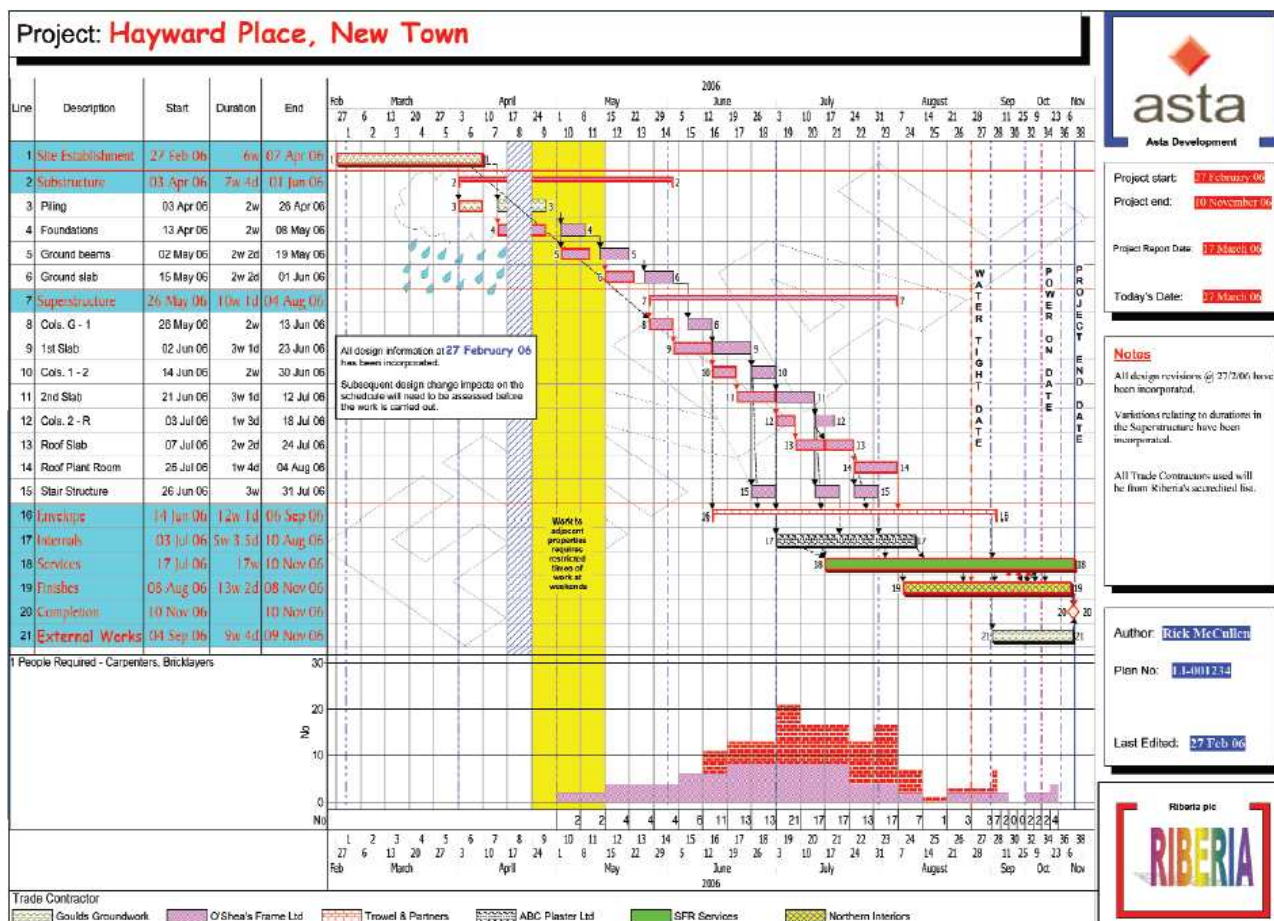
Project: Hayward Place, New Town

| Line | Description | Start | Duration | End |
|---|---|---|---|---|
| 1 | Site Establishment | 27 Feb 06 | 6w | 07 Apr 06 |
| 2 | Substructure | 03 Apr 06 | 7w 4d | 01 Jun 06 |
| 3 | Piling | 03 Apr 06 | 2w | 26 Apr 06 |
| 4 | Foundations | 13 Apr 06 | 2w | 08 May 06 |
| 5 | Ground beams | 02 May 06 | 2w 2d | 19 May 06 |
| 6 | Ground slab | 15 May 06 | 2w 2d | 01 Jun 06 |
| 7 | Superstructure | 26 May 06 | 10w 1d | 04 Aug 06 |
| 8 | Cols. G - 1 | 26 May 06 | 2w | 13 Jun 06 |
| 9 | 1st Slab | 02 Jun 06 | 3w 1d | 23 Jun 06 |
| 10 | Cols. 1 - 2 | 14 Jun 06 | 2w | 30 Jun 06 |
| 11 | 2nd Slab | 21 Jun 06 | 3w 1d | 12 Jul 06 |
| 12 | Cols. 2 - R | 03 Jul 06 | 1w 3d | 18 Jul 06 |
| 13 | Roof Slab | 07 Jul 06 | 2w 2d | 24 Jul 06 |
| 14 | Roof Plant Room | 25 Jul 06 | 1w 4d | 04 Aug 06 |
| 15 | Stair Structure | 26 Jun 06 | 3w | 31 Jul 06 |
| 16 | Envelope | 14 Jun 06 | 12w 1d | 06 Sep 06 |
| 17 | Internals | 03 Jul 06 | 5w 3.5d | 10 Aug 06 |
| 18 | Services | 17 Jul 06 | 17w | 10 Nov 06 |
| 19 | Finishes | 08 Aug 06 | 13w 2d | 08 Nov 06 |
| 20 | Completion | 10 Nov 06 | | 10 Nov 06 |
| 21 | External Works | 04 Sep 06 | 9w 4d | 09 Nov 06 |

2006
Feb March April May June July August Sep Oct Nov
27 6 13 20 27 3 10 17 24 1 8 15 22 29 5 12 19 26 3 10 17 24 31 7 14 21 28 11 25 9 23 6
1 2 3 4 5 6 7 8 9 10 11 12 13 14 15 16 17 18 19 20 21 22 23 24 25 26 27 28 30 32 34 36 38

All design information at 27 February 06 has been incorporated.

Subsequent design change impacts on the schedule will need to be assessed before the work is carried out.

Work to adjacent properties requires restricted times of work at weekends

WATER TIGHT DATE
POWER ON DATE
PROJECT END DATE

1 People Required - Carpenters, Bricklayers
30
20
10
0
No
No
2 2 2 4 4 4 6 11 13 13 21 17 17 13 17 7 1 3 37 2 0 0 2 2 2 4

1 2 3 4 5 6 7 8 9 10 11 12 13 14 15 16 17 18 19 20 21 22 23 24 25 26 27 28 30 32 34 36 38
27 6 13 20 27 3 10 17 24 1 8 15 22 29 5 12 19 26 3 10 17 24 31 7 14 21 28 11 25 9 23 6
Feb March April May June July August Sep Oct Nov
2006

Trade Contractor
Goulds Groundwork  O'Shea's Frame Ltd  Trowel & Partners  ABC Plaster Ltd  SFR Services  Northern Interiors

asta
Asta Development

Project start: 27 February 06
Project end: 10 November 06
Project Report Date: 17 March 06
Today's Date: 27 March 06

Notes
All design revisions @ 27/2/06 have been incorporated.

Variations relating to durations in the Superstructure have been incorporated.

All Trade Contractors used will be from Riberia's accredited list.

Author: Rick McCullen
Plan No: 1-001234
Last Edited: 27 Feb 06

Riberia plc
RIBERIA